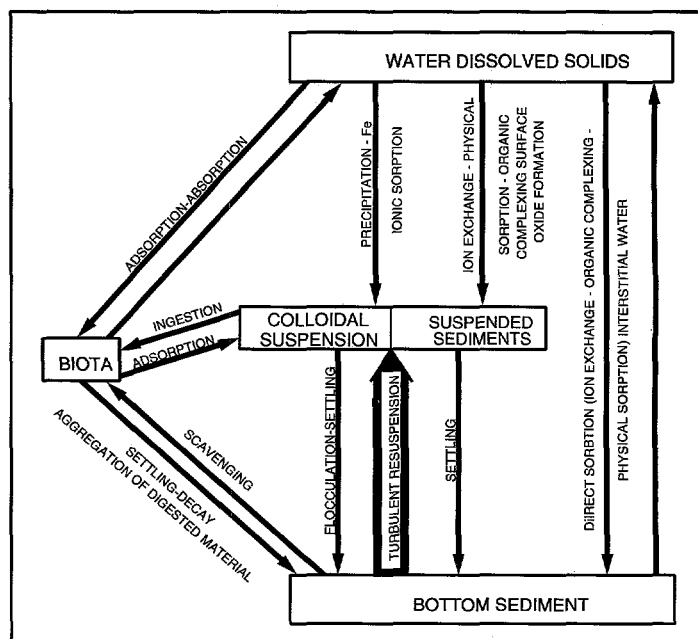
WATER DISSOLVED SOLIDS

ADSORPTION-ABSORPTION

PRECIPITATION - Fe

IONIC SORPTION

ION EXCHANGE - PHYSICAL

SORPTION - ORGANIC COMPLEXING SURFACE OXIDE FORMATION

DIRECT SORBTION (ION EXCHANGE - ORGANIC COMPLEXING - PHYSICAL SORPTION) INTERSTITIAL WATER

INGESTION

ADSORPTION

BIOTA

COLLOIDAL SUSPENSION

SUSPENDED SEDIMENTS

SCAVENGING

SETTLING-DECAY

AGGREGATION OF DIGESTED MATERIAL

FLOCCULATION-SETTLING

TURBULENT RESUSPENSION

SETTLING

BOTTOM SEDIMENT